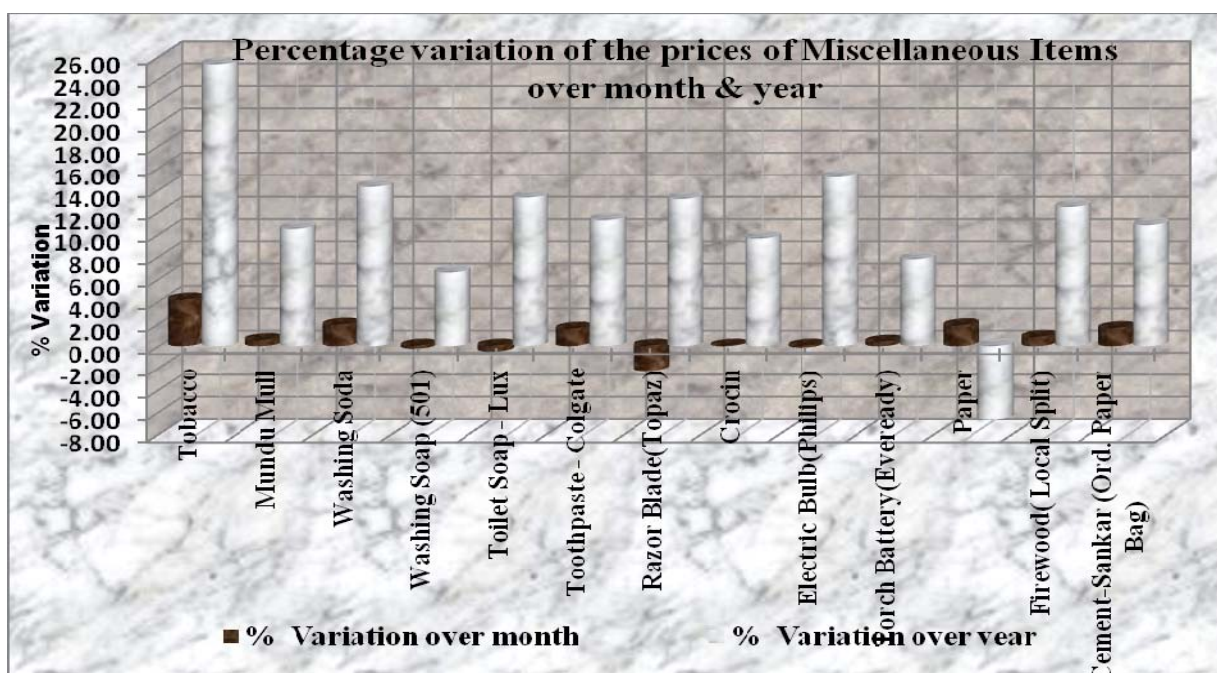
Percentage variation of the prices of Miscellaneous Items over month & year

% Variation

26.00
24.00
22.00
20.00
18.00
16.00
14.00
12.00
10.00
8.00
6.00
4.00
2.00
0.00
-2.00
-4.00
-6.00
-8.00

Tobacco
Mundu Mull
Washing Soda
Washing Soap (501)
Toilet Soap - Lux
Toothpaste - Colgate
Razor Blade(Topaz)
Crocin
Electric Bulb(Phillips)
orch Battery(Eveready)
Paper
Firewood( Local Split)
Cement-Sankar (Ord. Paper Bag)

% Variation over month
% Variation over year